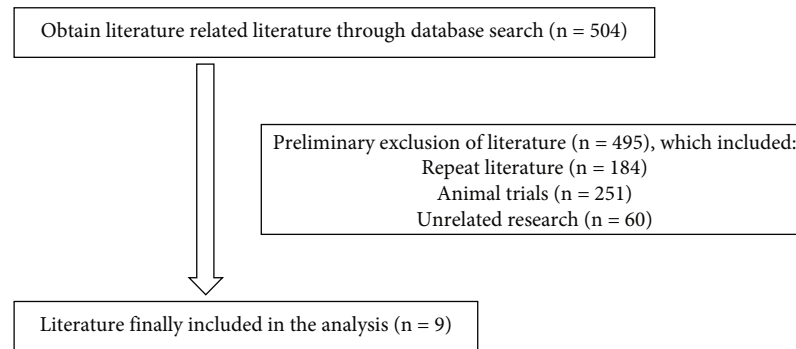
Obtain literature related literature through database search (n = 504)

Preliminary exclusion of literature (n = 495), which included:
Repeat literature (n = 184)
Animal trials (n = 251)
Unrelated research (n = 60)

Literature finally included in the analysis (n = 9)